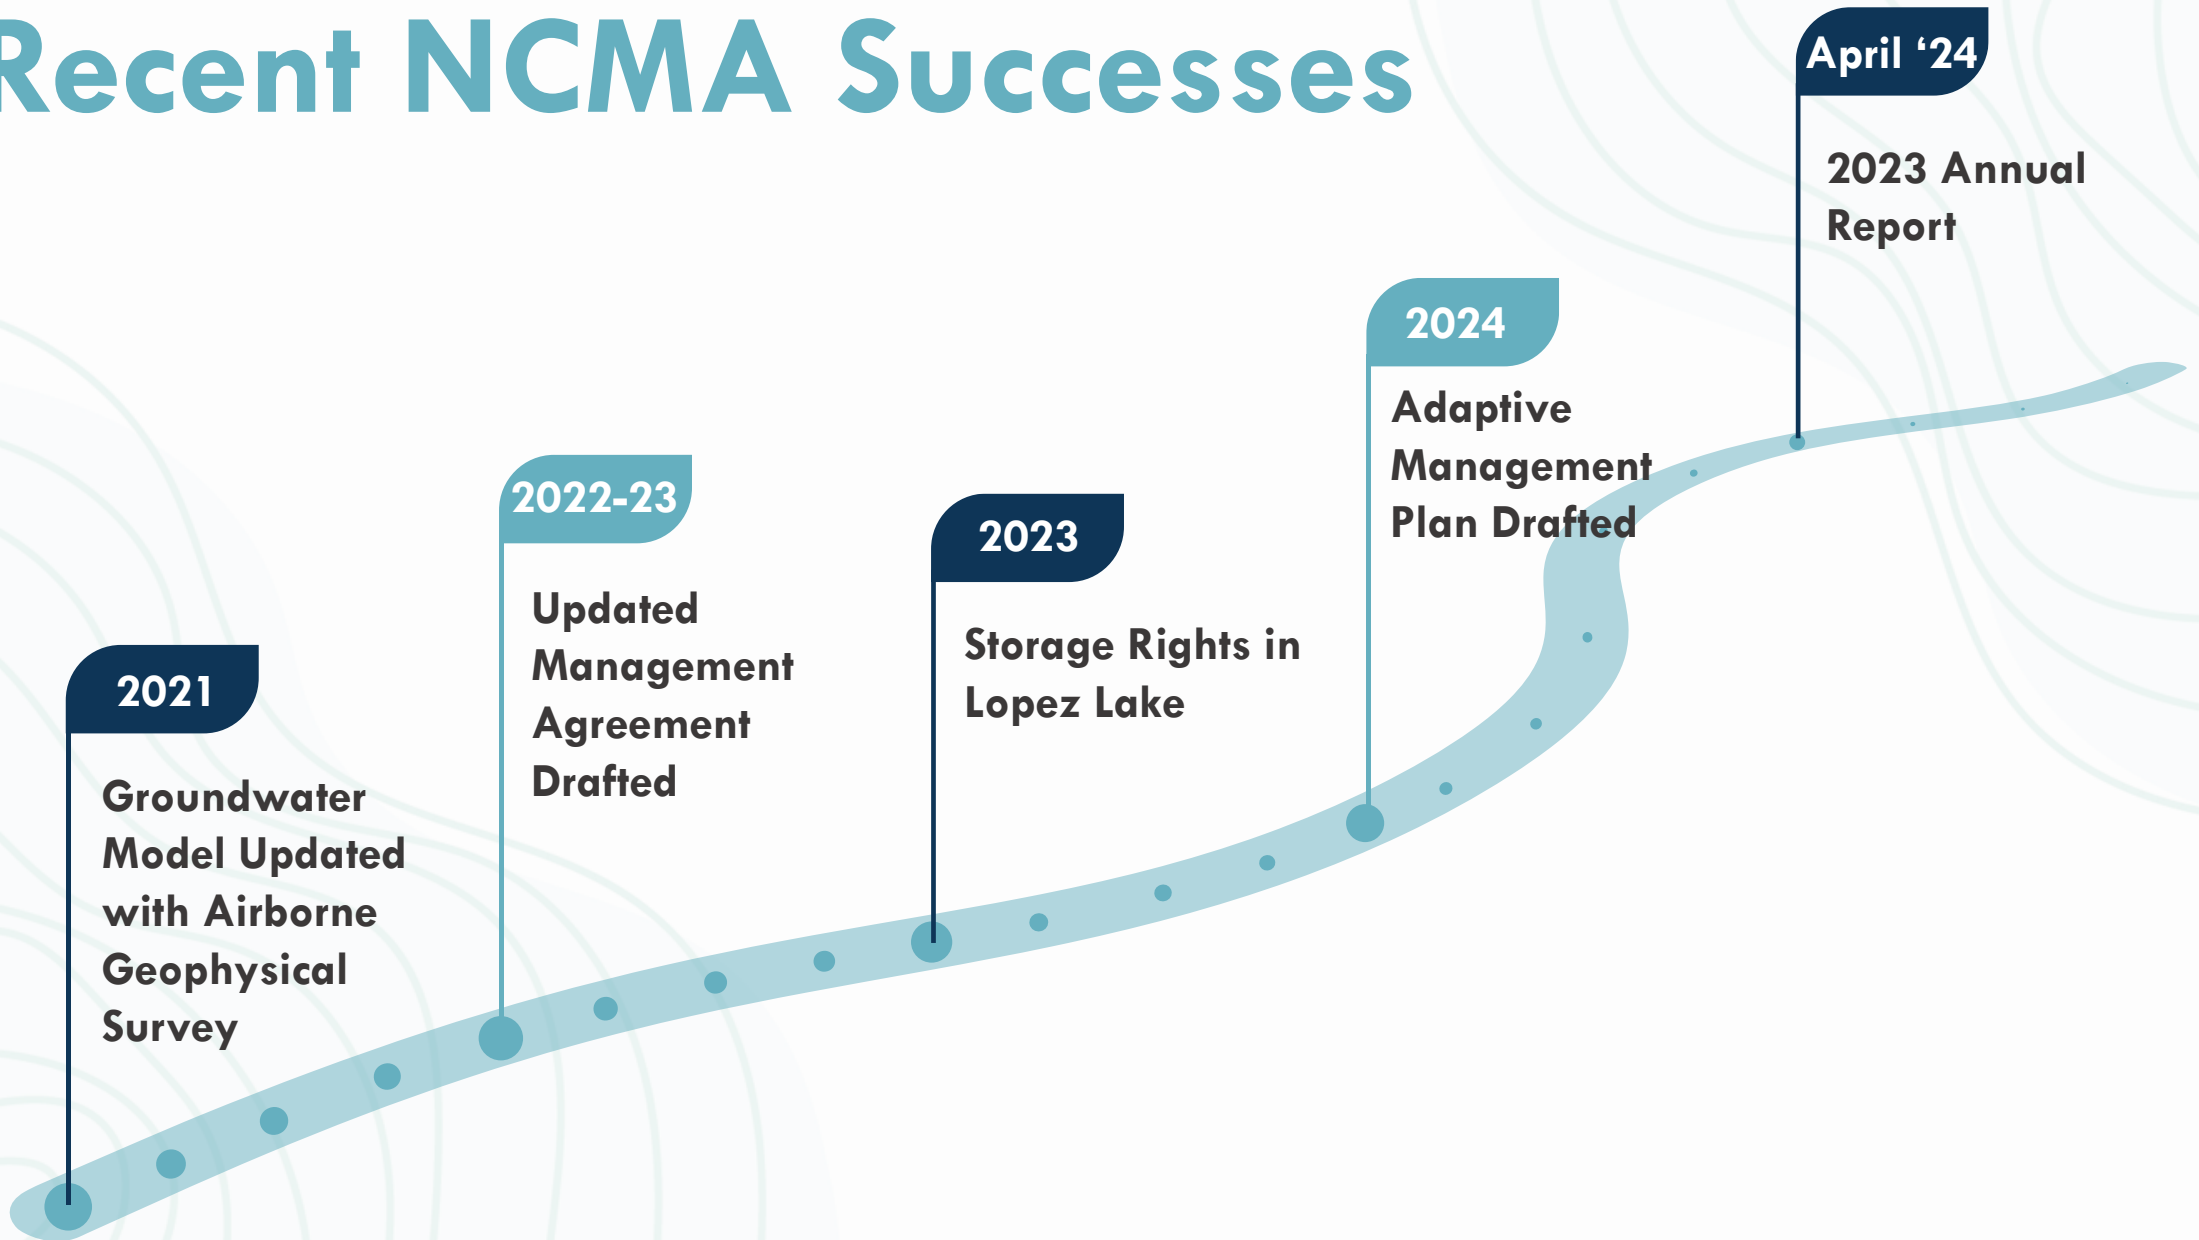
Recent NCMA Successes

2021

Groundwater Model Updated with Airborne Geophysical Survey

2022-23

Updated Management Agreement Drafted

2023

Storage Rights in Lopez Lake

2024

Adaptive Management Plan Drafted

April '24

2023 Annual Report